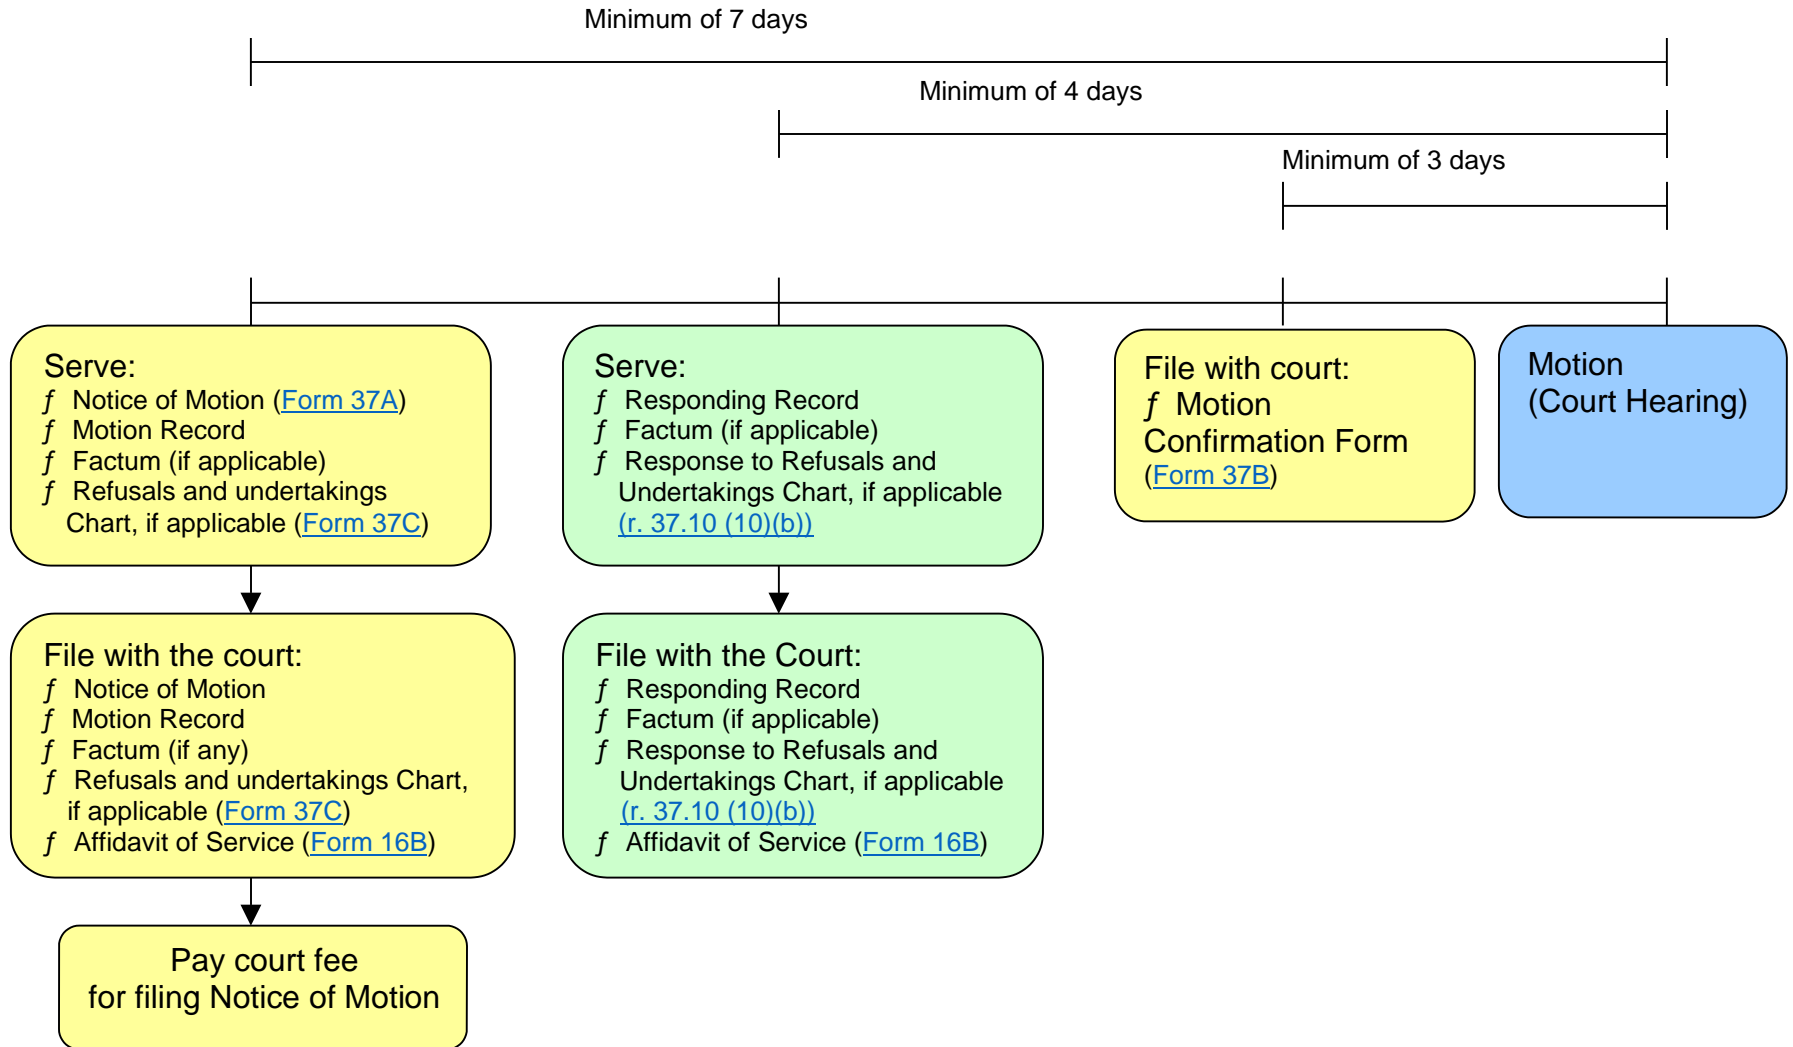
Minimum of 7 days

Minimum of 4 days

Minimum of 3 days

Serve:
ƒ Notice of Motion (Form 37A)
ƒ Motion Record
ƒ Factum (if applicable)
ƒ Refusals and undertakings Chart, if applicable (Form 37C)

Serve:
ƒ Responding Record
ƒ Factum (if applicable)
ƒ Response to Refusals and Undertakings Chart, if applicable (r. 37.10 (10)(b))

File with court:
ƒ Motion Confirmation Form (Form 37B)

Motion
(Court Hearing)

File with the court:
ƒ Notice of Motion
ƒ Motion Record
ƒ Factum (if any)
ƒ Refusals and undertakings Chart, if applicable (Form 37C)
ƒ Affidavit of Service (Form 16B)

File with the Court:
ƒ Responding Record
ƒ Factum (if applicable)
ƒ Response to Refusals and Undertakings Chart, if applicable (r. 37.10 (10)(b))
ƒ Affidavit of Service (Form 16B)

Pay court fee
for filing Notice of Motion